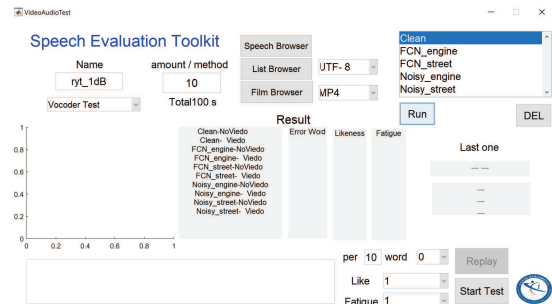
VideoAudioTest

Speech Evaluation Toolkit

Name
ryt_1dB
Vocoder Test

amount / method
10
Total100 s

Speech Browser
List Browser
Film Browser

UTF- 8
MP4

Clean
FCN_engine
FCN_street
Noisy_engine
Noisy_street

Run
DEL

Result

Clean-NoViedo
Clean- Viedo
FCN_engine-NoViedo
FCN_engine- Viedo
FCN_street-NoViedo
FCN_street- Viedo
Noisy_engine-NoViedo
Noisy_engine- Viedo
Noisy_street-NoViedo
Noisy_street- Viedo

Error Word
Likeness
Fatigue

Last one
— —
—
—
—

1
0.8
0.6
0.4
0.2
0
0
0.2
0.4
0.6
0.8
1

per 10 word 0
Like 1
Fatigue 1

Replay
Start Test